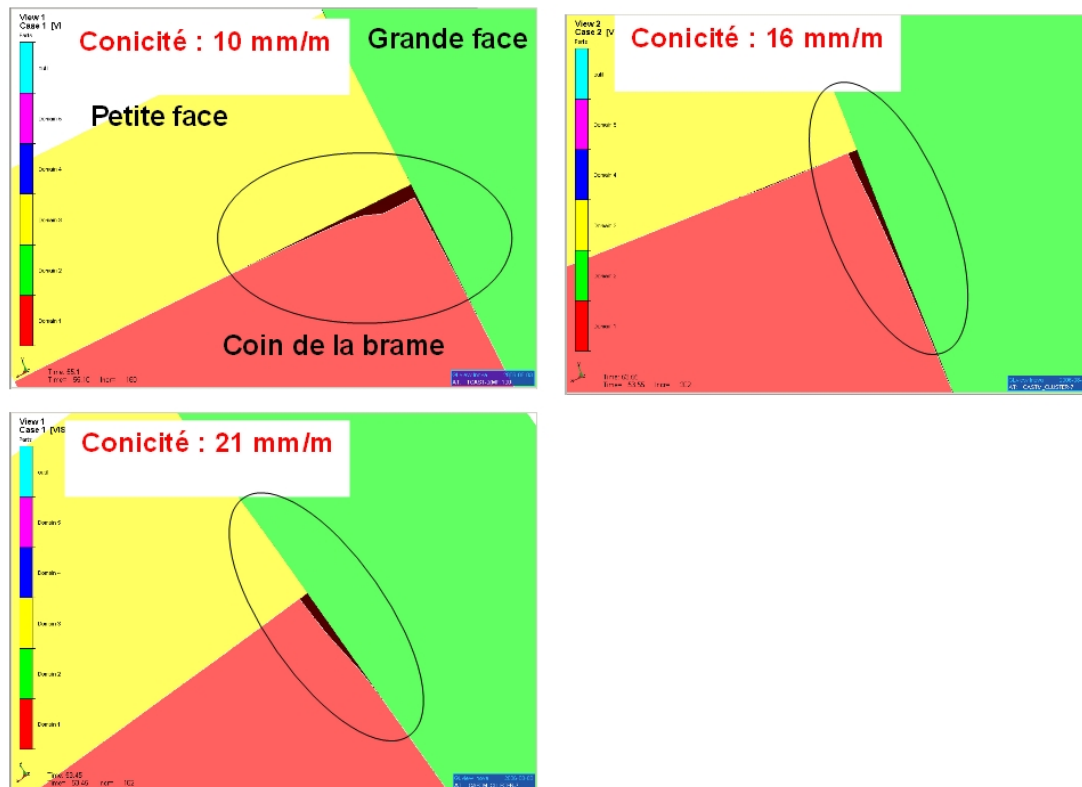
View 1
Case 1 [V
Parts

Conicité : 10 mm/m

Grande face

Petite face

Coin de la brame

Domain 5
Domain 4
Domain 3
Domain 2
Domain 1

Time 55.1

View 2
Case 2 [V
Parts

Conicité : 16 mm/m

Domain 5
Domain 4
Domain 3
Domain 2
Domain 1

Time 53.55

View 1
Case 1 [VIS
Parts

Conicité : 21 mm/m

Domain 5
Domain 4
Domain 3
Domain 2
Domain 1

Time 53.45